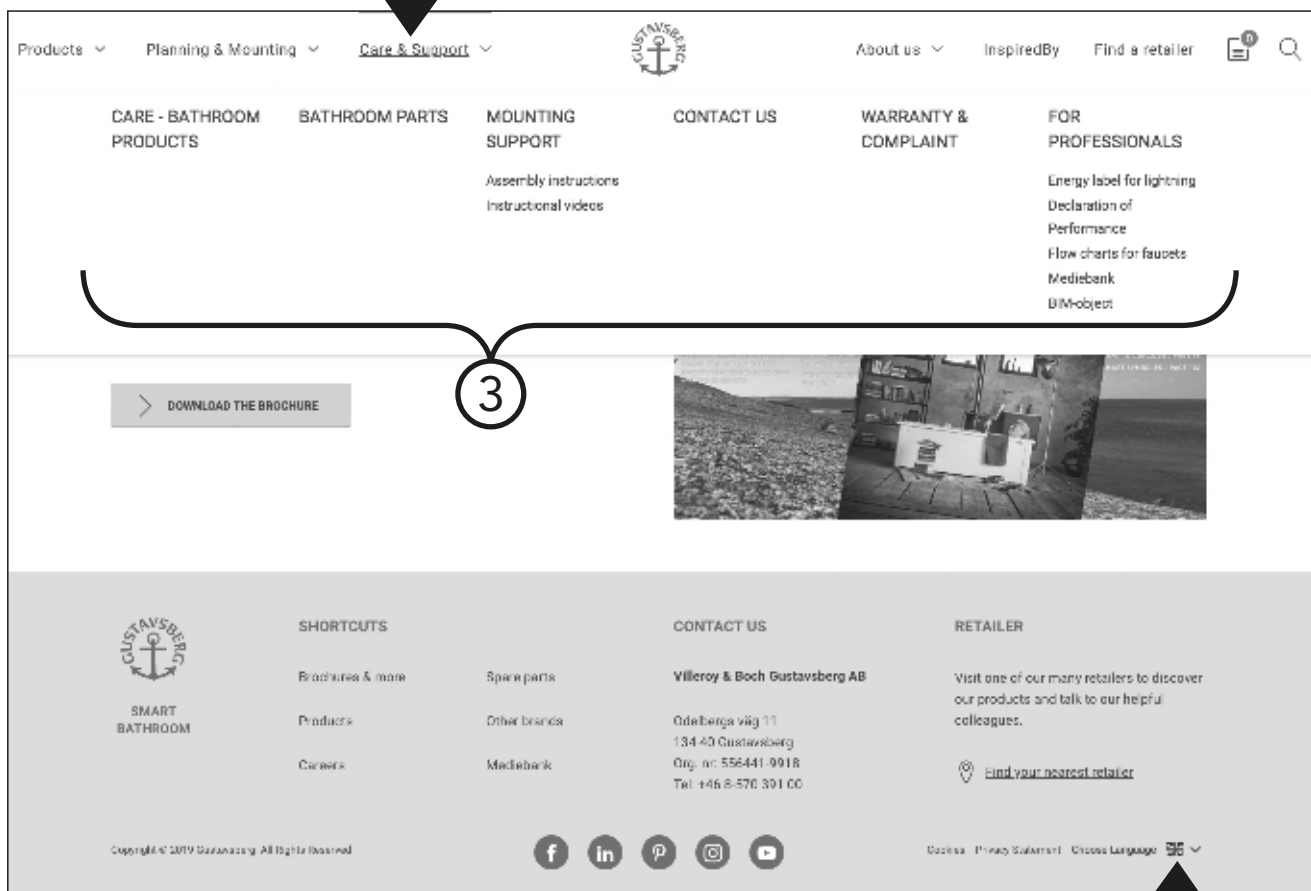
Products Planning & Mounting Care & Support GUSTAVSBERG About us InspiredBy Find a retailer 0

CARE - BATHROOM PRODUCTS

BATHROOM PARTS

MOUNTING SUPPORT

Assembly instructions
Instructional videos

CONTACT US

WARRANTY & COMPLAINT

FOR PROFESSIONALS

Energy label for lightning
Declaration of Performance
Flow charts for faucets
Mediebank
BIM-object

3

DOWNLOAD THE BROCHURE

GUSTAVSBERG

SMART BATHROOM

SHORTCUTS

Brochures & more
Products
Careers

Spare parts
Other brands
Mediebank

CONTACT US

Villeroy & Boch Gustavsberg AB

Odelbergs väg 11
134 40 Gustavsberg
Org. nr: 556441-9918
Tel: +46 8-570 391 00

RETAILER

Visit one of our many retailers to discover our products and talk to our helpful colleagues.

Find your nearest retailer

Copyright © 2019 Gustavsberg. All Rights Reserved

Cookies Privacy Statement Choose Language